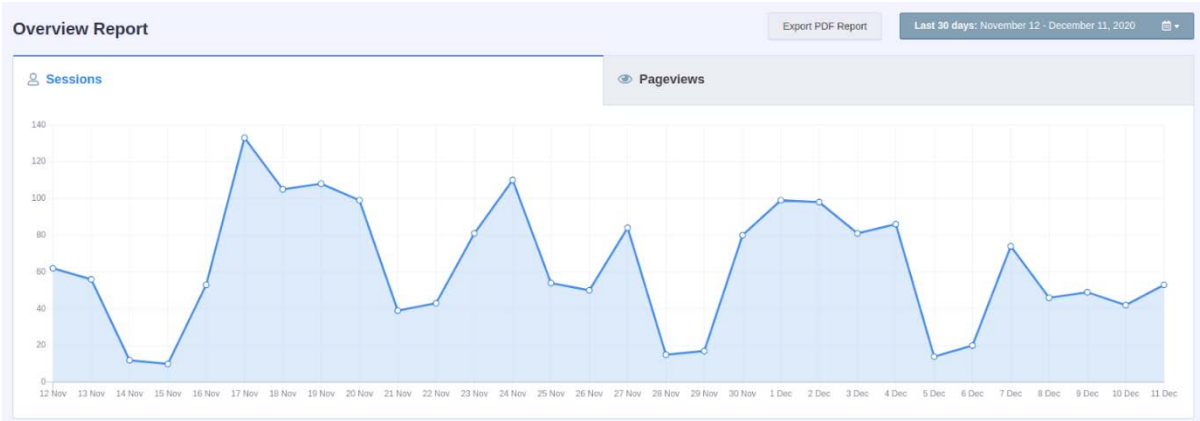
Overview Report

Export PDF Report

Last 30 days: November 12 - December 11, 2020

Sessions

Pageviews

140
120
100
80
60
40
20
0

12 Nov 13 Nov 14 Nov 15 Nov 16 Nov 17 Nov 18 Nov 19 Nov 20 Nov 21 Nov 22 Nov 23 Nov 24 Nov 25 Nov 26 Nov 27 Nov 28 Nov 29 Nov 30 Nov 1 Dec 2 Dec 3 Dec 4 Dec 5 Dec 6 Dec 7 Dec 8 Dec 9 Dec 10 Dec 11 Dec